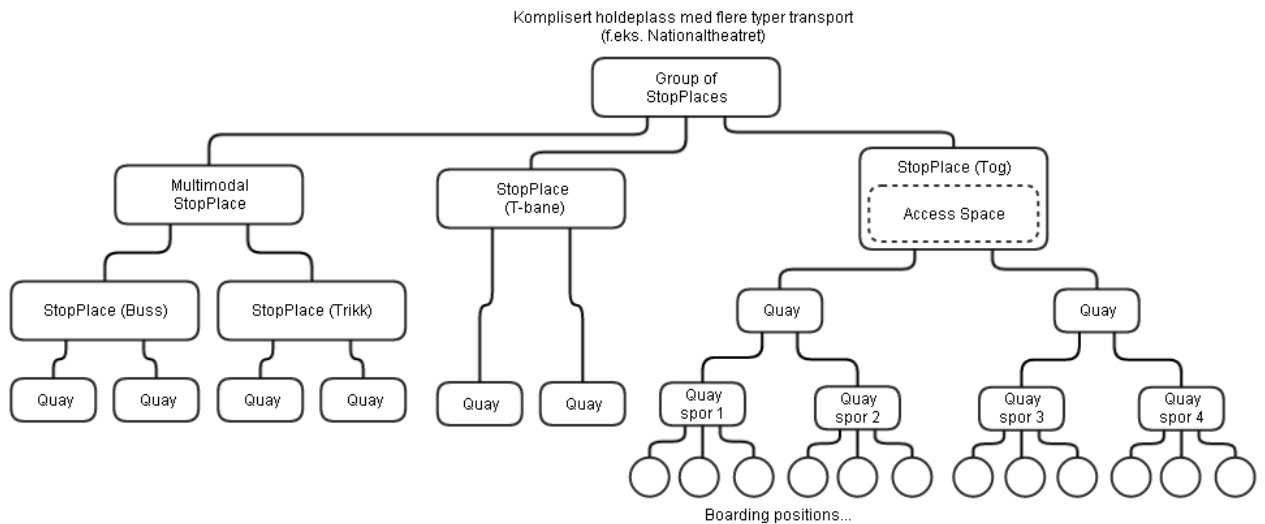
Komplisert holdeplass med flere typer transport
(f.eks. Nationaltheatret)

Group of StopPlaces

Multimodal StopPlace

StopPlace (T-bane)

StopPlace (Tog)

Access Space

StopPlace (Buss)

StopPlace (Trikk)

Quay

Quay

Quay

Quay

Quay

Quay

Quay

Quay

Quay spor 1

Quay spor 2

Quay spor 3

Quay spor 4

Boarding positions...